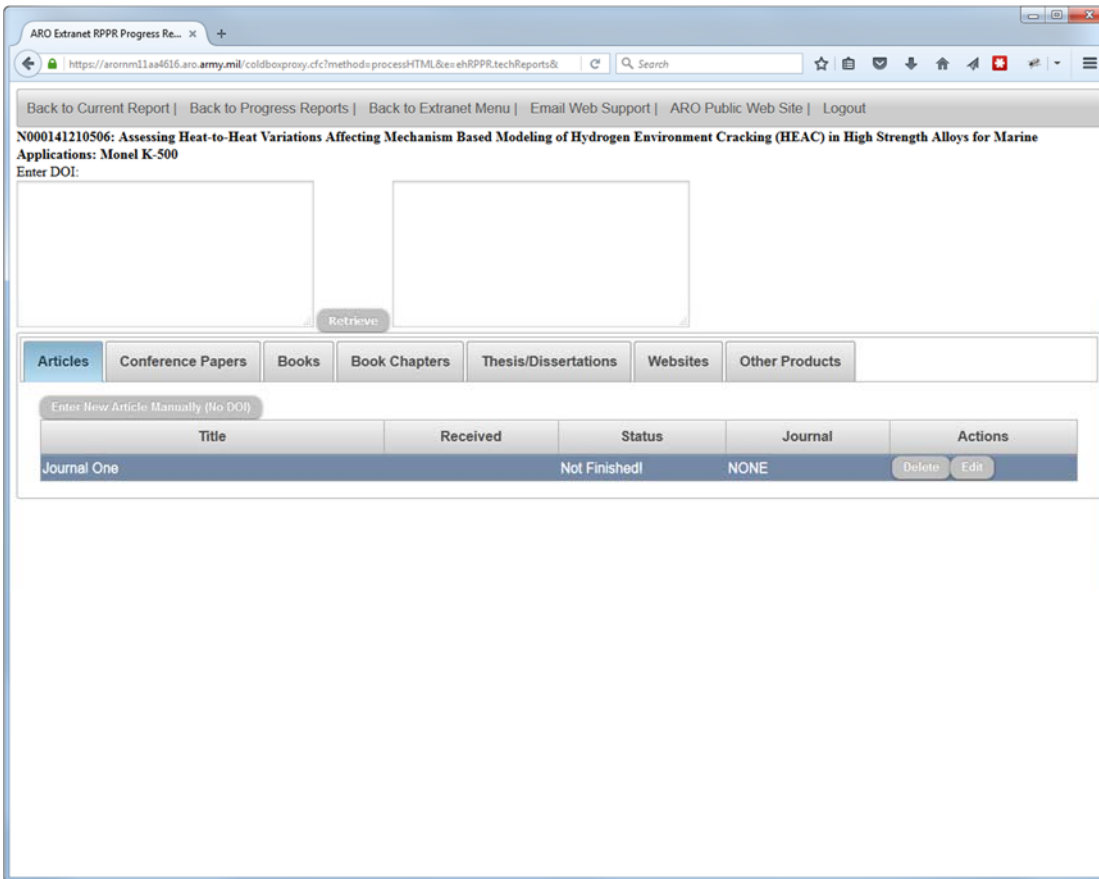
ARO Extranet RPPR Progress Re... ×  +

https://arornm11aa4616.aro.army.mil/coldboxproxy.cfc?method=processHTML&e=ehRPPR.techReports&

Search

Back to Current Report | Back to Progress Reports | Back to Extranet Menu | Email Web Support | ARO Public Web Site | Logout

N000141210506: Assessing Heat-to-Heat Variations Affecting Mechanism Based Modeling of Hydrogen Environment Cracking (HEAC) in High Strength Alloys for Marine Applications: Monel K-500

Enter DOI:

Retrieve

Articles | Conference Papers | Books | Book Chapters | Thesis/Dissertations | Websites | Other Products

Enter New Article Manually (No DOI)

| Title | Received | Status | Journal | Actions |
|---|---|---|---|---|
| Journal One | | Not Finished! | NONE | Delete Edit |